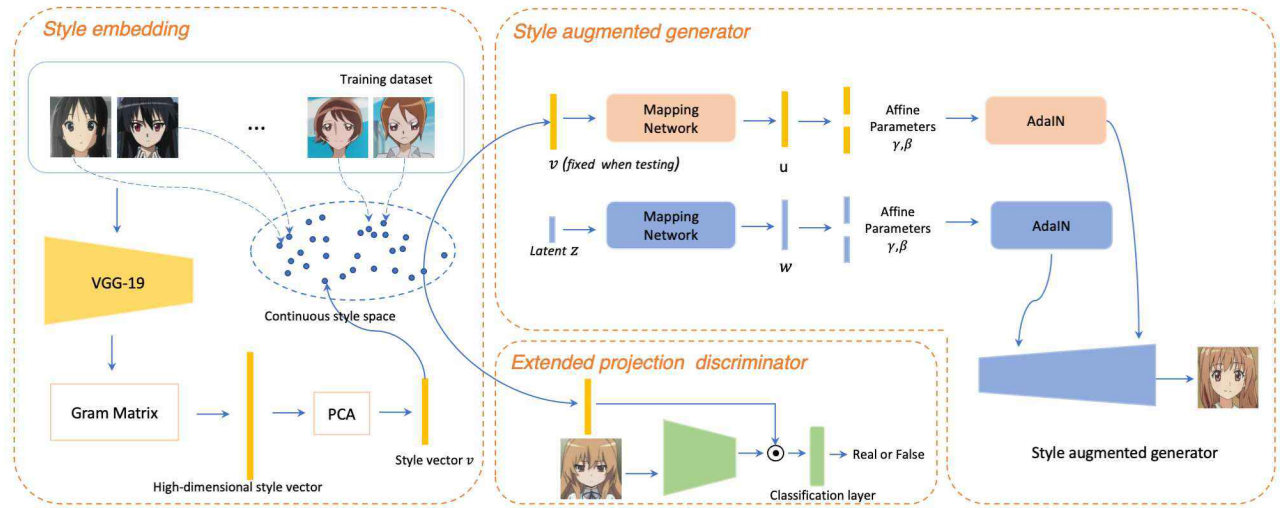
Style embedding

Training dataset

...

VGG-19

Continuous style space

Gram Matrix

PCA

Style vector $v$

High-dimensional style vector

Style augmented generator

Mapping Network

$v$ (fixed when testing)

u

Affine Parameters $\gamma, \beta$

AdaIN

Latent $z$

Mapping Network

$w$

Affine Parameters $\gamma, \beta$

AdaIN

Extended projection discriminator

Real or False

Classification layer

Style augmented generator